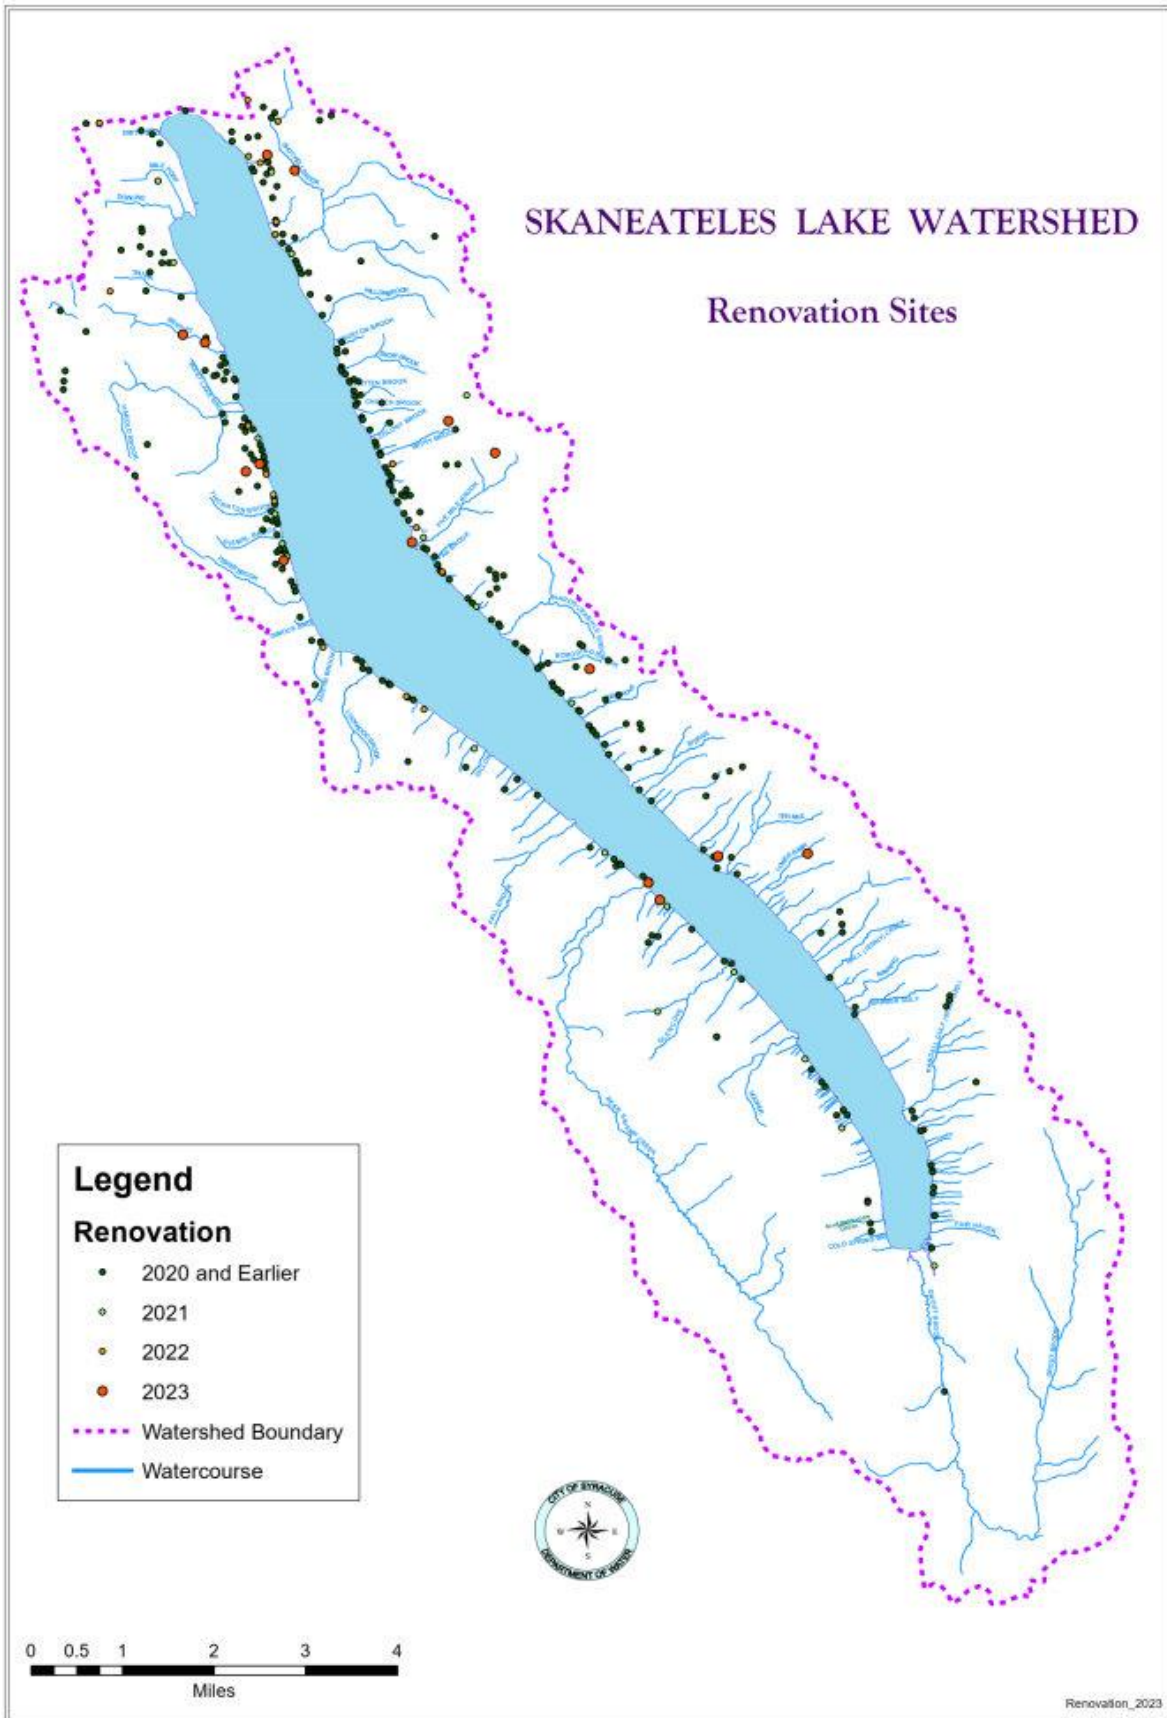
SKANEATELES LAKE WATERSHED

Renovation Sites

Legend

Renovation

2020 and Earlier

2021

2022

2023

Watershed Boundary

Watercourse

CITY OF SYRACUSE
N
W E
S
DEPARTMENT OF WATER

0 0.5 1 2 3 4

Miles

Renovation_2023